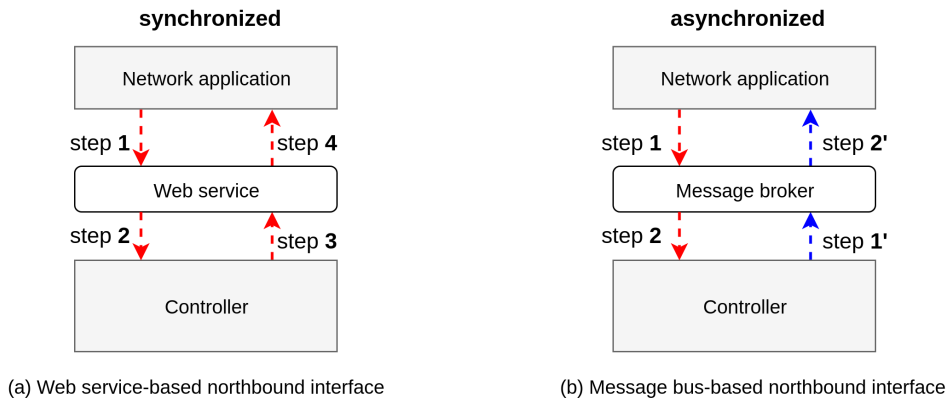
synchronized

Network application

step 1

step 4

Web service

step 2

step 3

Controller

(a) Web service-based northbound interface

asynchronized

Network application

step 1

step 2'

Message broker

step 2

step 1'

Controller

(b) Message bus-based northbound interface